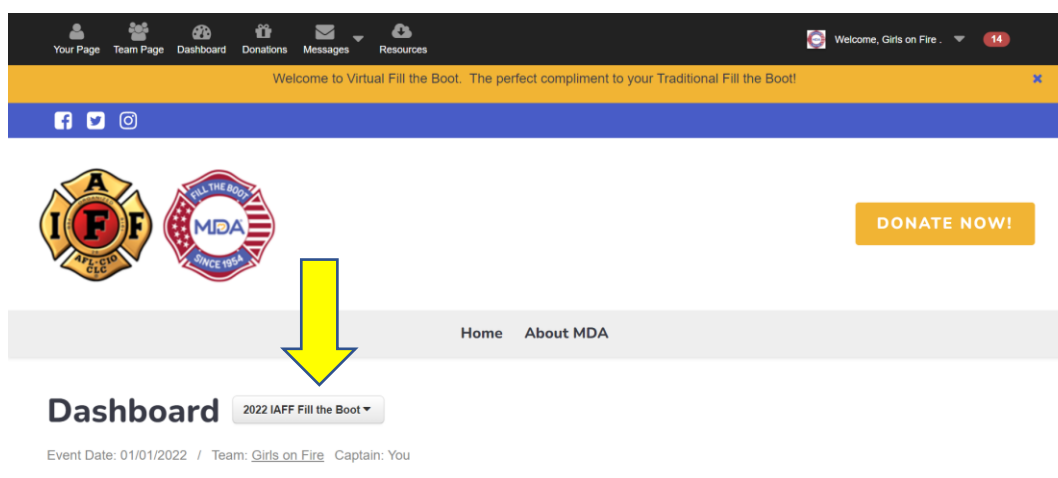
Your Page Team Page Dashboard Donations Messages Resources

Welcome, Girls on Fire . 14

Welcome to Virtual Fill the Boot. The perfect compliment to your Traditional Fill the Boot!

×

I A F F
AFL-CIO CLC

FILL THE BOOT
MDA
SINCE 1954

DONATE NOW!

Home About MDA

Dashboard 2022 IAFF Fill the Boot

Event Date: 01/01/2022 / Team: Girls on Fire Captain: You